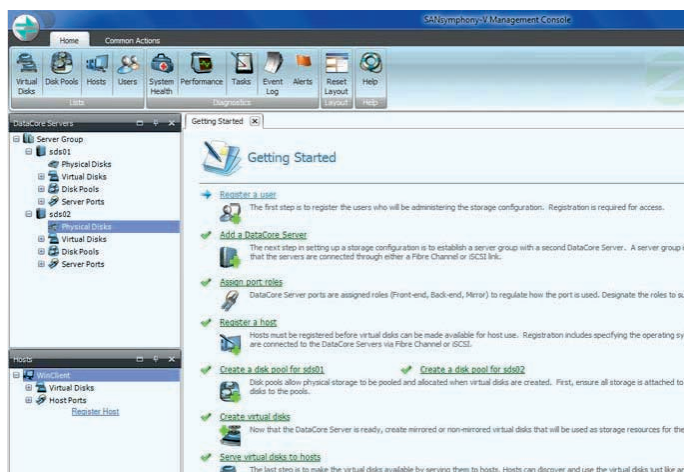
SANsymphony-V Management Console

Home Common Actions

Virtual Disks Disk Pools Hosts Users
Lists
System Health Performance Tasks Event Log Alerts
Diagnostics
Reset Layout
Layout
Help
Help

DataCore Servers
Server Group
sds01
Physical Disks
Virtual Disks
Disk Pools
Server Ports
sds02
Physical Disks
Virtual Disks
Disk Pools
Server Ports

Hosts
WinClient
Virtual Disks
Host Ports
Register Host

Getting Started

Getting Started

Register a user
The first step is to register the users who will be administering the storage configuration. Registration is required for access.

Add a DataCore Server
The next step in setting up a storage configuration is to establish a server group with a second DataCore Server. A server group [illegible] that the servers are connected through either a Fibre Channel or iSCSI link.

Assign port roles
DataCore Server ports are assigned roles (Front-end, Back-end, Mirror) to regulate how the port is used. Designate the roles to su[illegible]

Register a host
Hosts must be registered before virtual disks can be made available for host use. Registration includes specifying the operating sy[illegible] are connected to the DataCore Servers via Fibre Channel or iSCSI.

Create a disk pool for sds01
Create a disk pool for sds02
Disk pools allow physical storage to be pooled and allocated when virtual disks are created. First, ensure all storage is attached to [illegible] disks to the pools.

Create virtual disks
Now that the DataCore Server is ready, create mirrored or non-mirrored virtual disks that will be used as storage resources for the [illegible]

Serve virtual disks to hosts
The last step is to make the virtual disks available by serving them to hosts. Hosts can discover and use the virtual disks just like a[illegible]